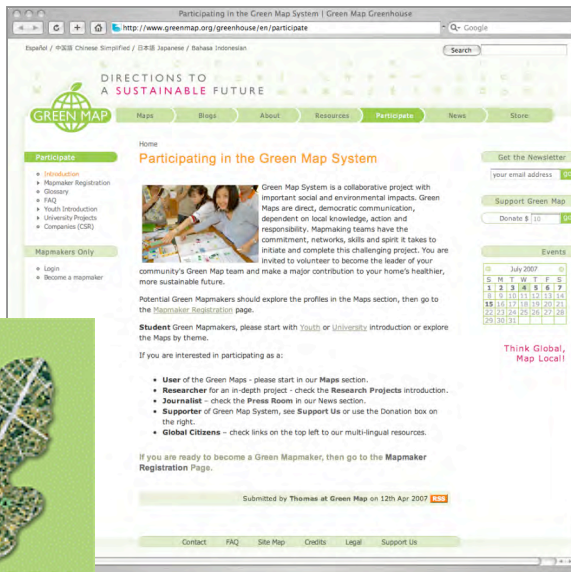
Participating in the Green Map System | Green Map Greenhouse

http://www.greenmap.org/greenhouse/en/participate

Q- Google

Español / 中国语 Chinese Simplified / 日本語 Japanese / Bahasa Indonesian

Search

DIRECTIONS TO
A SUSTAINABLE FUTURE

GREEN MAP

Maps | Blogs | About | Resources | Participate | News | Store

Participate

- Introduction
- Mapmaker Registration
- Glossary
- FAQ
- Youth Introduction
- University Projects
- Companies (CSR)

Mapmakers Only

- Login
- Become a mapmaker

Home

Participating in the Green Map System

Green Map System is a collaborative project with important social and environmental impacts. Green Maps are direct, democratic communication, dependent on local knowledge, action and responsibility. Mapmaking teams have the commitment, networks, skills and spirit it takes to initiate and complete this challenging project. You are invited to volunteer to become the leader of your community's Green Map team and make a major contribution to your home's healthier, more sustainable future.

Potential Green Mapmakers should explore the profiles in the Maps section, then go to the Mapmaker Registration page.

Student Green Mapmakers, please start with Youth or University introduction or explore the Maps by theme.

If you are interested in participating as a:

- User of the Green Maps - please start in our Maps section.
- Researcher for an in-depth project - check the Research Projects introduction.
- Journalist – check the Press Room in our News section.
- Supporter of Green Map System, see Support Us or use the Donation box on the right.
- Global Citizens – check links on the top left to our multi-lingual resources.

If you are ready to become a Green Mapmaker, then go to the Mapmaker Registration Page.

Submitted by Thomas at Green Map on 12th Apr 2007 RSS

Contact | FAQ | Site Map | Credits | Legal | Support Us

Get the Newsletter

your email address

Support Green Map

Donate $ 10

Events

July 2007

| S | M | T | W | T | F | S |
|---|---|---|---|---|---|---|
| 1 | 2 | 3 | 4 | 5 | 6 | 7 |
| 8 | 9 | 10 | 11 | 12 | 13 | 14 |
| 15 | 16 | 17 | 18 | 19 | 20 | 21 |
| 22 | 23 | 24 | 25 | 26 | 27 | 28 |
| 29 | 30 | 31 | | | | |

Think Global,
Map Local!